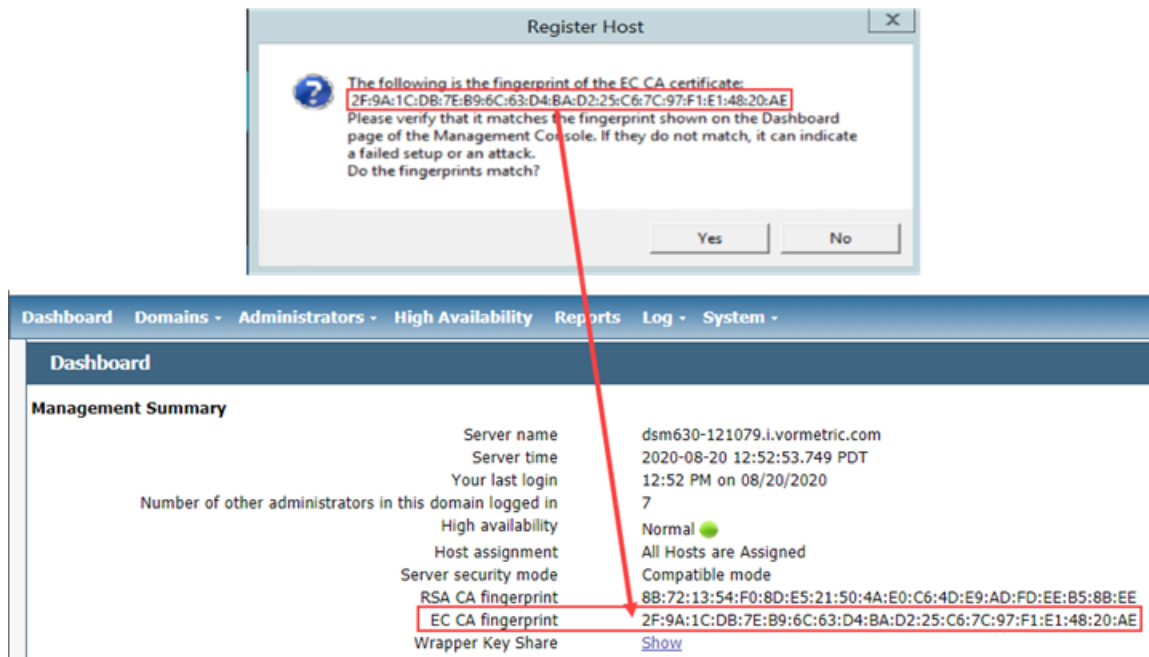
Register Host

The following is the fingerprint of the EC CA certificate:
2F:9A:1C:DB:7E:B9:6C:63:D4:BA:D2:25:C6:7C:97:F1:E1:48:20:AE
Please verify that it matches the fingerprint shown on the Dashboard page of the Management Console. If they do not match, it can indicate a failed setup or an attack.
Do the fingerprints match?

Yes No

Dashboard Domains Administrators High Availability Reports Log System

Dashboard

Management Summary

| | |
|---|---|
| Server name | dsm630-121079.i.vormetric.com |
| Server time | 2020-08-20 12:52:53.749 PDT |
| Your last login | 12:52 PM on 08/20/2020 |
| Number of other administrators in this domain logged in | 7 |
| High availability | Normal |
| Host assignment | All Hosts are Assigned |
| Server security mode | Compatible mode |
| RSA CA fingerprint | 8B:72:13:54:F0:8D:E5:21:50:4A:E0:C6:4D:E9:AD:FD:EE:B5:8B:EE |
| EC CA fingerprint | 2F:9A:1C:DB:7E:B9:6C:63:D4:BA:D2:25:C6:7C:97:F1:E1:48:20:AE |
| Wrapper Key Share | Show |